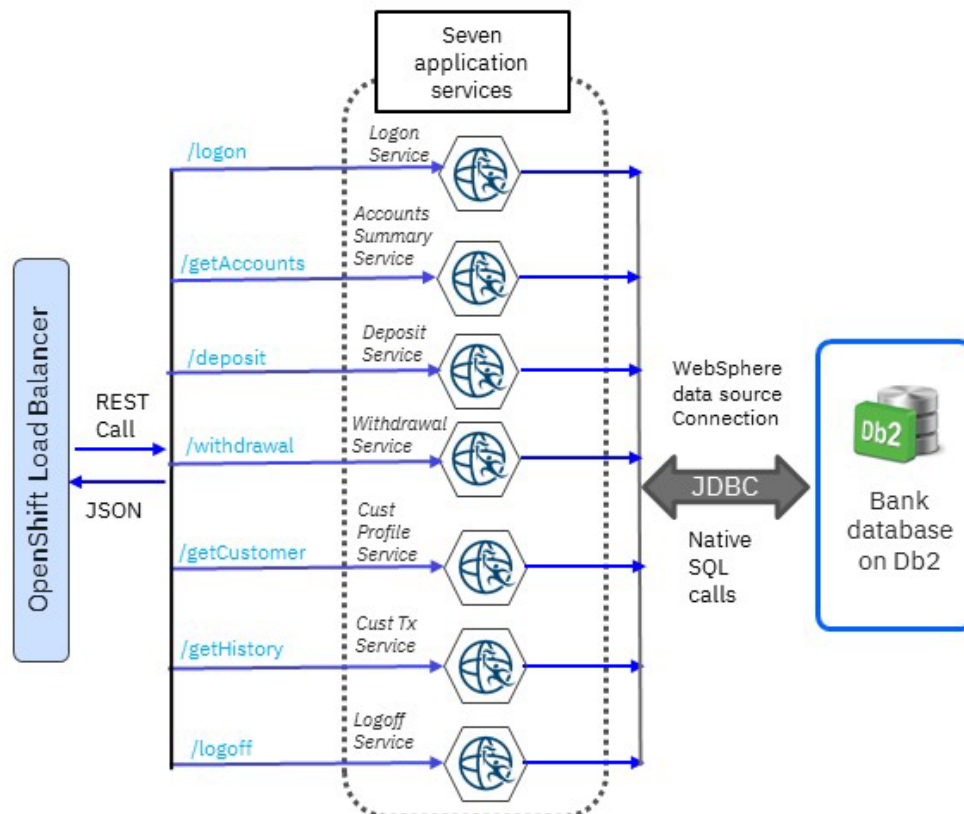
Seven application services

OpenShift Load Balancer

REST Call

JSON

/logon

/getAccounts

/deposit

/withdrawal

/getCustomer

/getHistory

/logoff

Logon Service

Accounts Summary Service

Deposit Service

Withdrawal Service

Cust Profile Service

Cust Tx Service

Logoff Service

WebSphere data source Connection

JDBC

Native SQL calls

Db2

Bank database on Db2